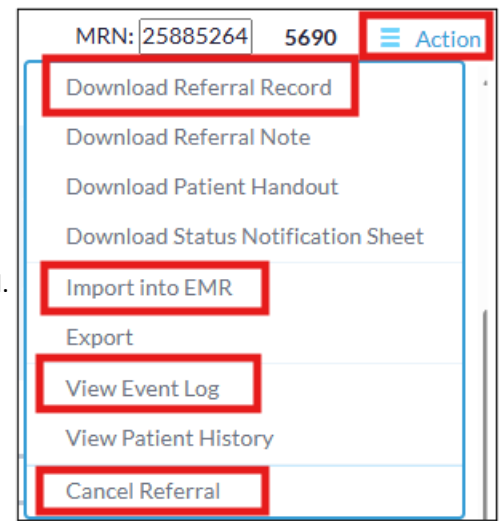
MRN: 25885264 5690 Action

Download Referral Record
Download Referral Note
Download Patient Handout
Download Status Notification Sheet
Import into EMR
Export
View Event Log
View Patient History
Cancel Referral